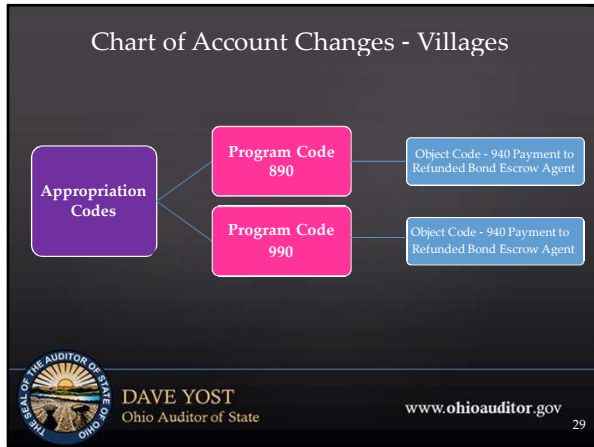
Chart of Account Changes - Villages

Appropriation Codes

Program Code 890

Object Code - 940 Payment to Refunded Bond Escrow Agent

Program Code 990

Object Code - 940 Payment to Refunded Bond Escrow Agent

THE SEAL OF THE AUDITOR OF STATE OF OHIO

DAVE YOST
Ohio Auditor of State

www.ohioauditor.gov

29